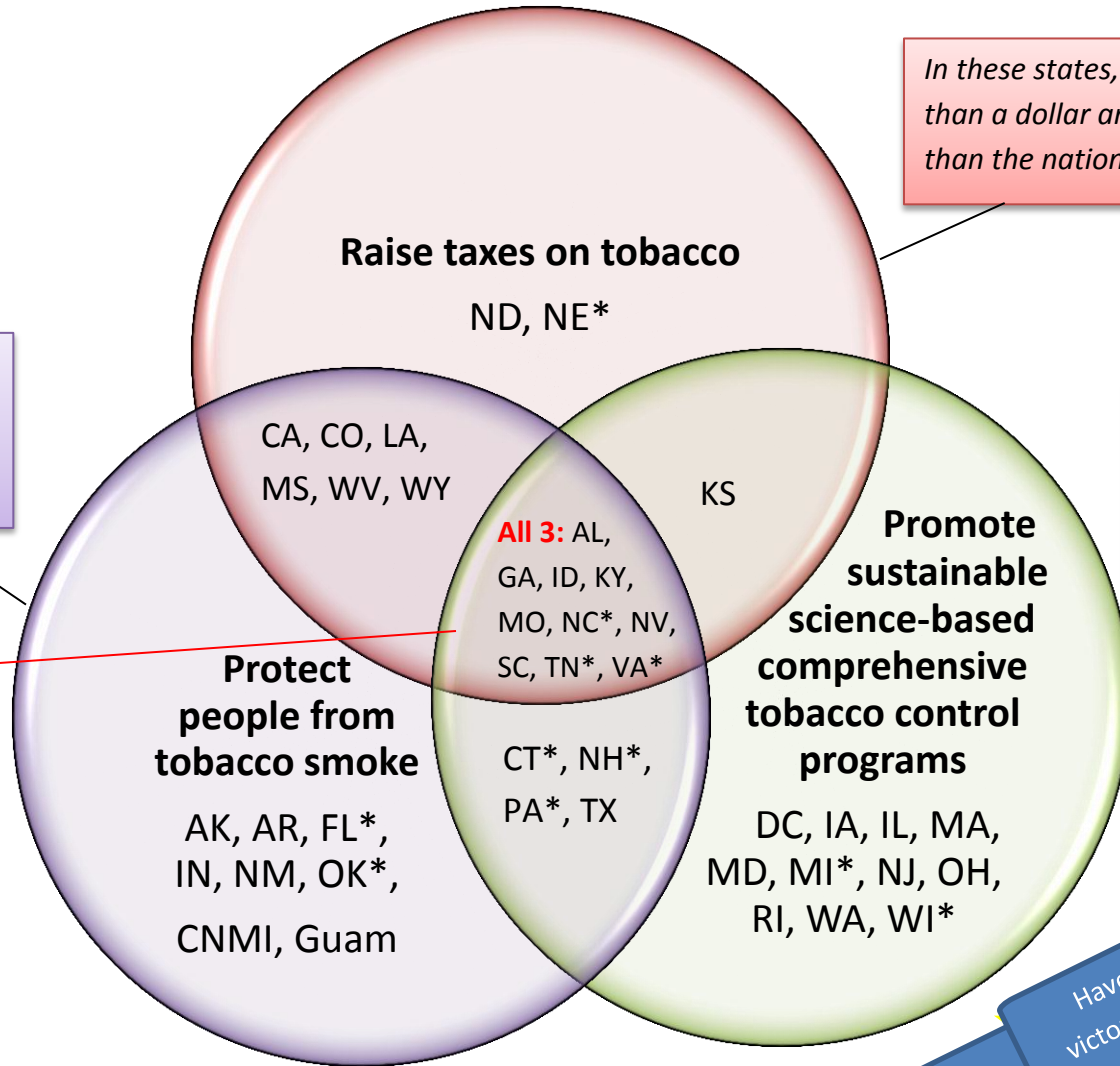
In these states, than a dollar ar than the nation

Raise taxes on tobacco

ND, NE*

CA, CO, LA, MS, WV, WY

KS

All 3: AL, GA, ID, KY, MO, NC*, NV, SC, TN*, VA*

Promote sustainable science-based comprehensive tobacco control programs

Protect people from tobacco smoke

CT*, NH*, PA*, TX

AK, AR, FL*, IN, NM, OK*, CNMI, Guam

DC, IA, IL, MA, MD, MI*, NJ, OH, RI, WA, WI*

Have victo